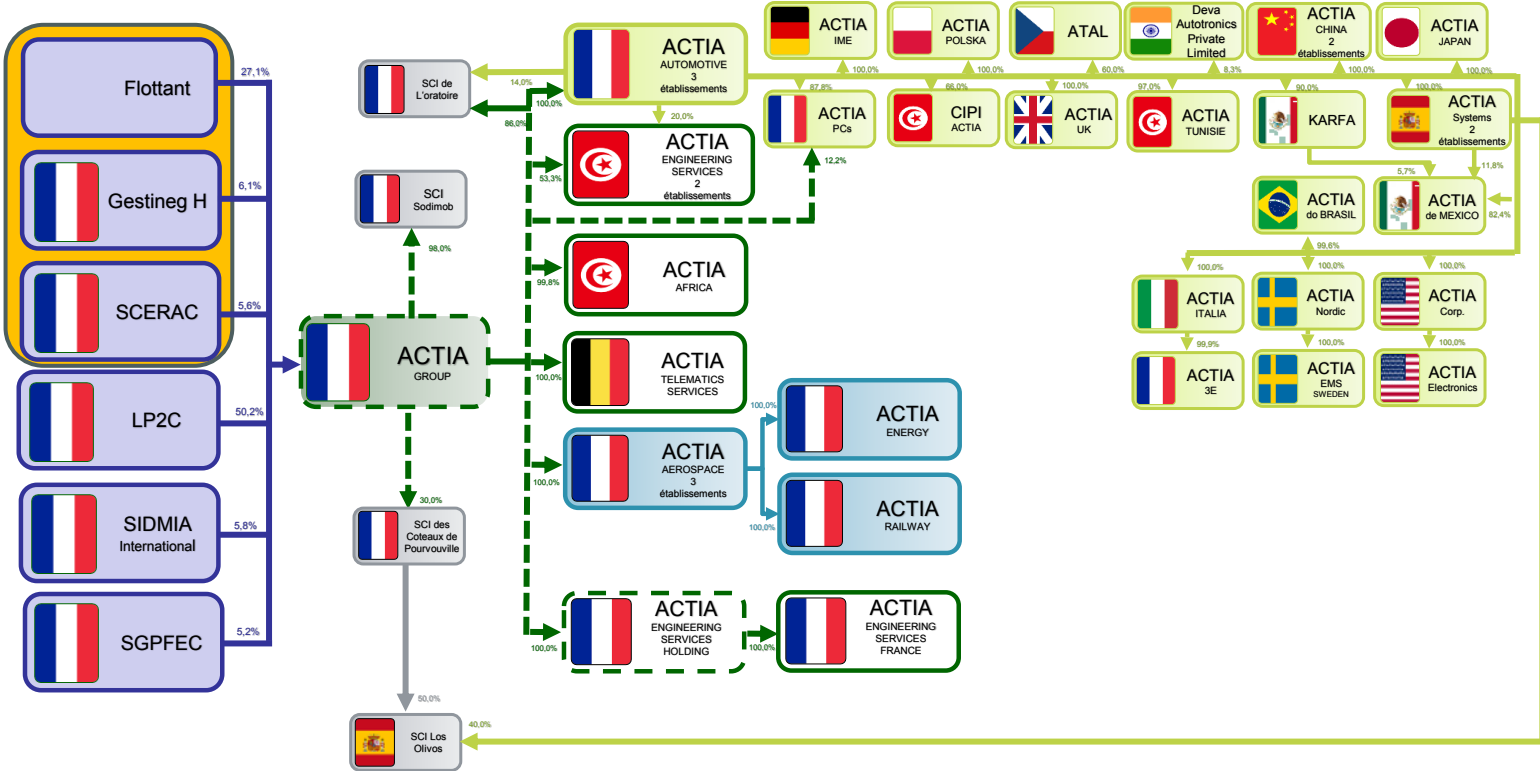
Flottant
27,1%
Gestineg H
6,1%
SCERAC
5,6%
LP2C
50,2%
SIDMIA International
5,8%
SGPFEC
5,2%

SCI de L'oratoire
14,0%
86,0%
SCI Sodimob
98,0%
ACTIA GROUP
30,0%
SCI des Coteaux de Pourvouville
50,0%
SCI Los Olivos
40,0%

ACTIA AUTOMOTIVE 3 établissements
100,0%
20,0%
ACTIA ENGINEERING SERVICES 2 établissements
53,3%
12,2%
ACTIA AFRICA
99,8%
ACTIA TELEMATICS SERVICES
100,0%
ACTIA AEROSPACE 3 établissements
100,0%
ACTIA ENERGY
100,0%
ACTIA RAILWAY
100,0%
ACTIA ENGINEERING SERVICES HOLDING
100,0%
ACTIA ENGINEERING SERVICES FRANCE
100,0%

ACTIA IME
100,0%
ACTIA POLSKA
100,0%
ATAL
60,0%
Deva Autotronics Private Limited
8,3%
ACTIA CHINA 2 établissements
100,0%
ACTIA JAPAN
100,0%
87,8%
ACTIA PCs
66,0%
CIPI ACTIA
100,0%
ACTIA UK
97,0%
ACTIA TUNISIE
90,0%
KARFA
100,0%
ACTIA Systems 2 établissements
5,7%
11,8%
ACTIA do BRASIL
ACTIA de MEXICO
82,4%
99,6%
100,0%
100,0%
100,0%
ACTIA ITALIA
99,9%
ACTIA 3E
ACTIA Nordic
100,0%
ACTIA EMS SWEDEN
ACTIA Corp.
100,0%
ACTIA Electronics